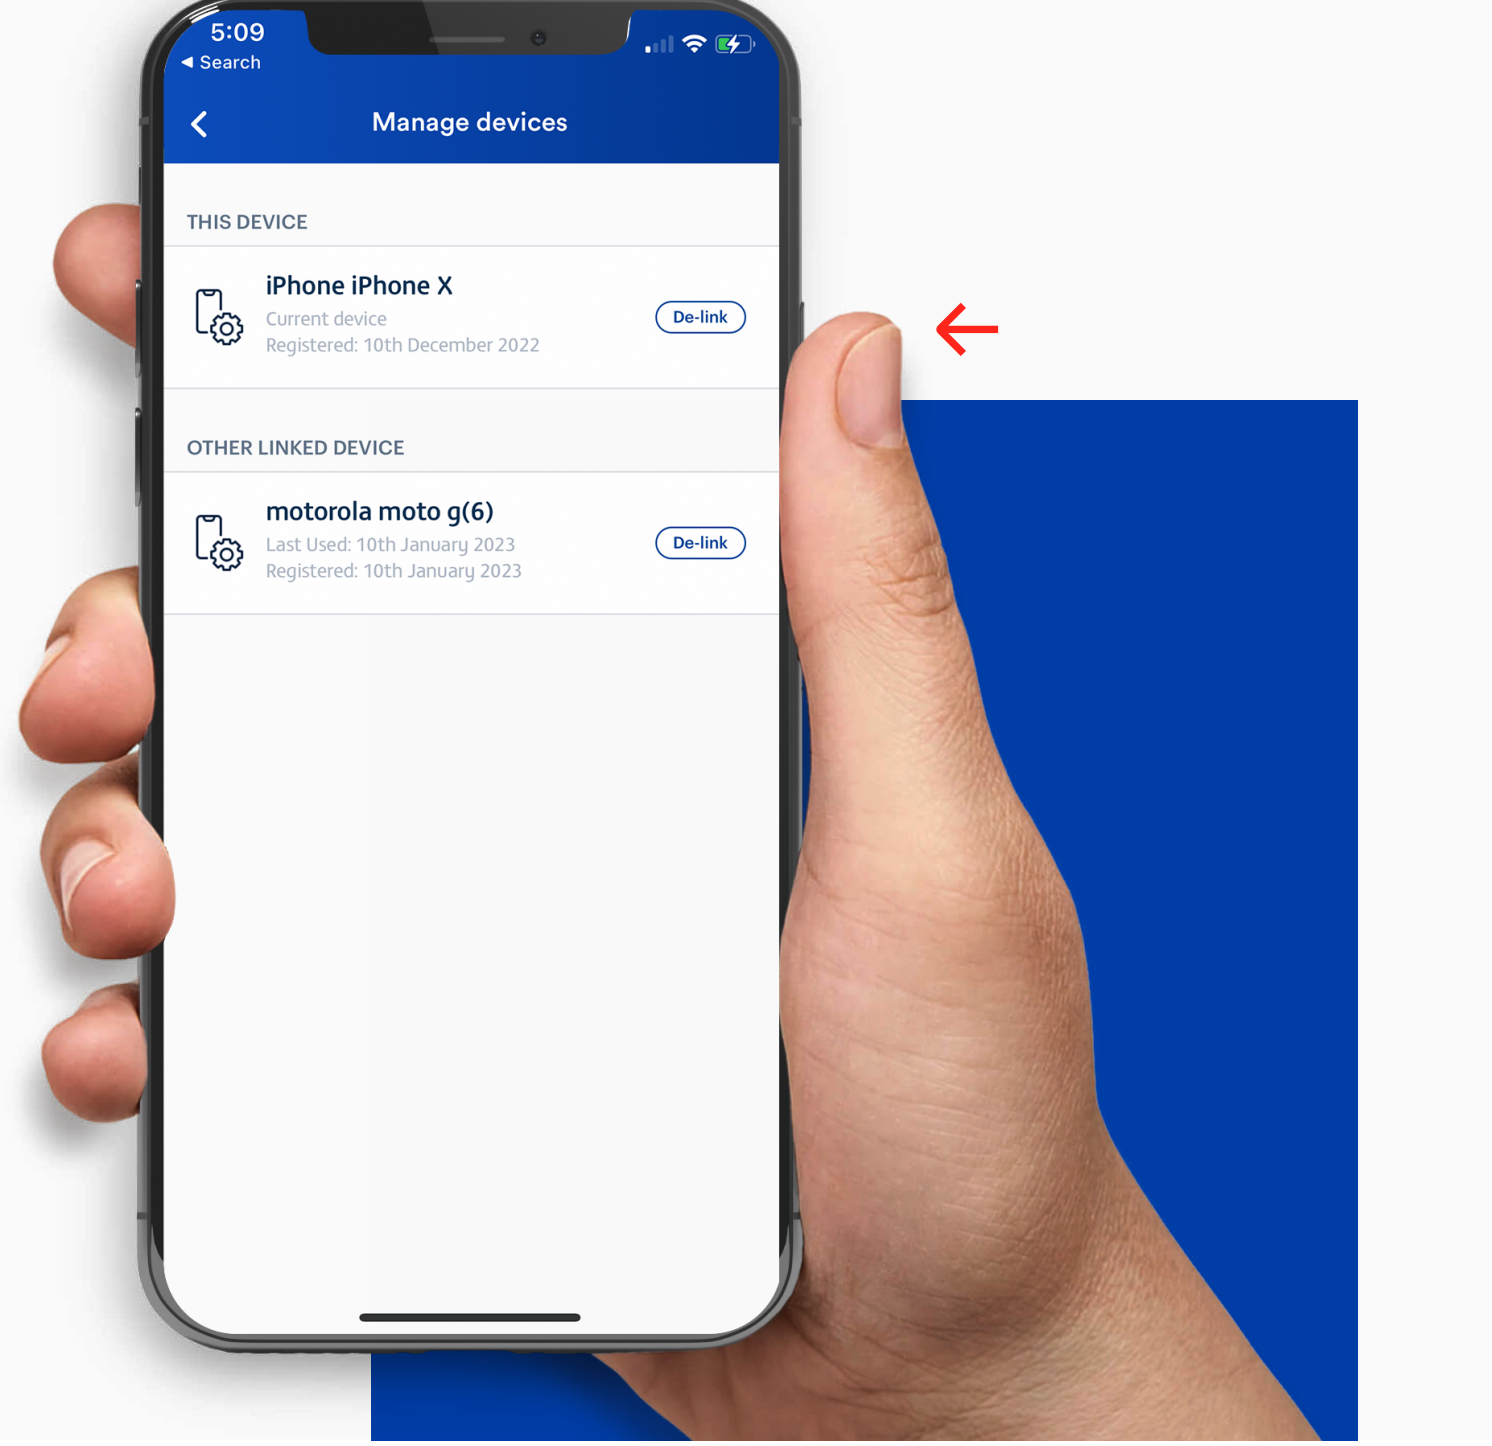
5:09
◀ Search

Manage devices

THIS DEVICE

iPhone iPhone X
Current device
Registered: 10th December 2022
De-link

OTHER LINKED DEVICE

motorola moto g(6)
Last Used: 10th January 2023
Registered: 10th January 2023
De-link